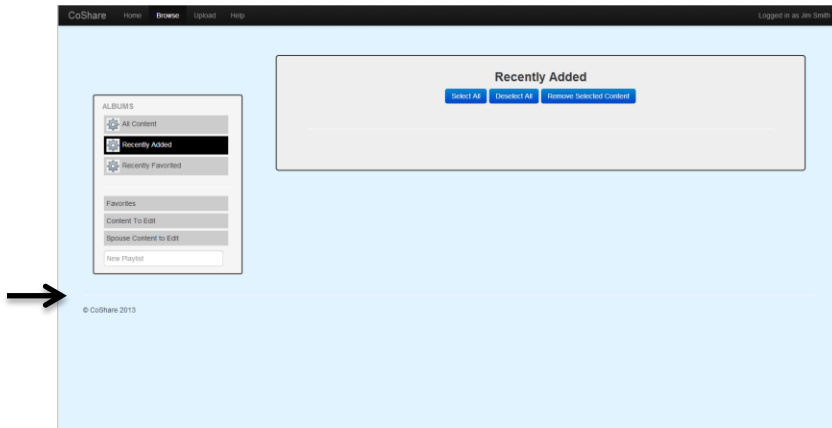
CoShare Home Browse Upload Help

Logged in as Jim Smith

ALBUMS

All Content

Recently Added

Recently Favorited

Favorites

Content To Edit

Spouse Content to Edit

New Playlist

Recently Added

Select All Deselect All Remove Selected Content

© CoShare 2013